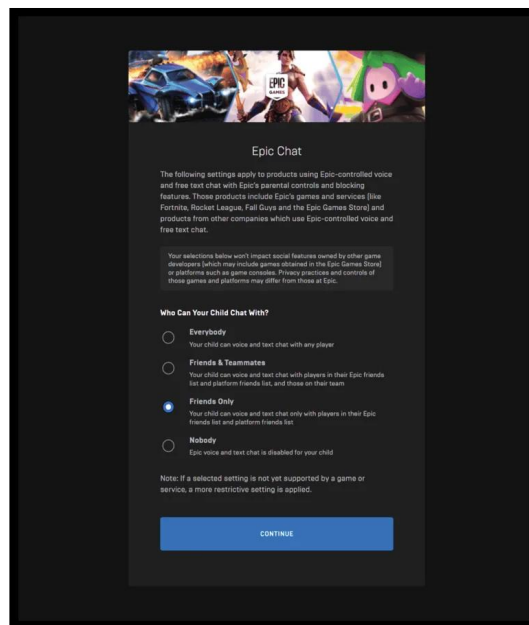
EPIC GAMES

Epic Chat

The following settings apply to products using Epic-controlled voice and free text chat with Epic's parental controls and blocking features. Those products include Epic's games and services (like Fortnite, Rocket League, Fall Guys and the Epic Games Store) and products from other companies which use Epic-controlled voice and free text chat.

Your selections below won't impact social features owned by other game developers (which may include games obtained in the Epic Games Store) or platforms such as game consoles. Privacy practices and controls of those games and platforms may differ from those at Epic.

Who Can Your Child Chat With?

Everybody
Your child can voice and text chat with any player

Friends & Teammates
Your child can voice and text chat with players in their Epic friends list and platform friends list, and those on their team

Friends Only
Your child can voice and text chat only with players in their Epic friends list and platform friends list

Nobody
Epic voice and text chat is disabled for your child

Note: If a selected setting is not yet supported by a game or service, a more restrictive setting is applied.

CONTINUE